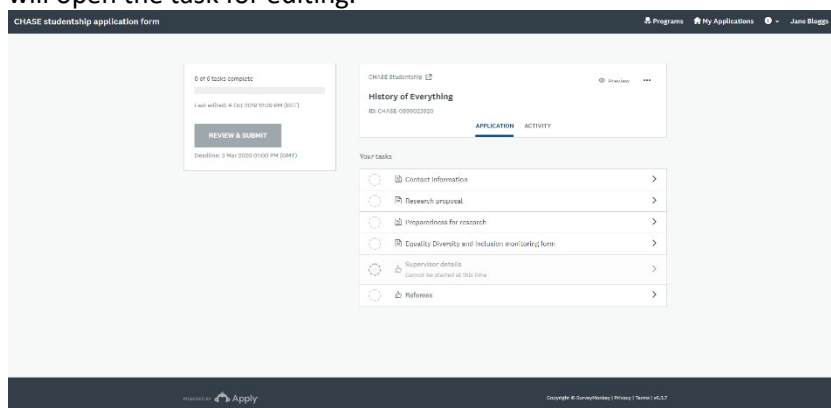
will open the task for editing.

CHASE studentship application form

Programs My Applications Jane Bloggs

0 of 6 tasks complete

Last edited: 4 Oct 2019 01:08 PM (BST)

REVIEW & SUBMIT

Deadline: 3 Mar 2020 01:00 PM (GMT)

CHASE Studentship

Preview ...

History of Everything

ID: CHASE 0000023920

APPLICATION ACTIVITY

Your tasks

Contact information

Research proposal

Preparedness for research

Equality Diversity and Inclusion monitoring form

Supervisor details
Cannot be started at this time

Referees

POWERED BY Apply

Copyright © SurveyMonkey | Privacy | Terms | v5.5.7